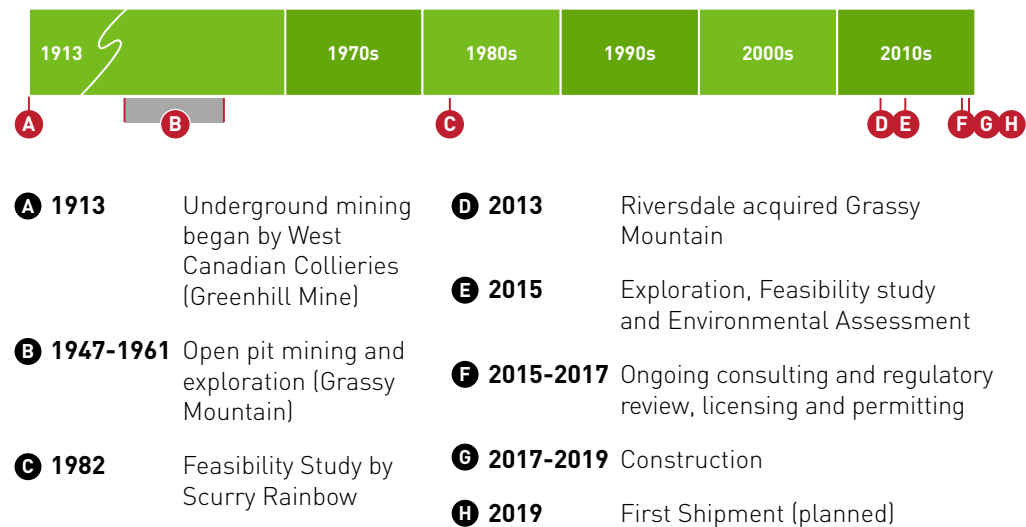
1913 | 1970s | 1980s | 1990s | 2000s | 2010s

A B C D E F G H

A 1913 Underground mining began by West Canadian Collieries (Greenhill Mine)

B 1947-1961 Open pit mining and exploration (Grassy Mountain)

C 1982 Feasibility Study by Scurry Rainbow

D 2013 Riversdale acquired Grassy Mountain

E 2015 Exploration, Feasibility study and Environmental Assessment

F 2015-2017 Ongoing consulting and regulatory review, licensing and permitting

G 2017-2019 Construction

H 2019 First Shipment (planned)